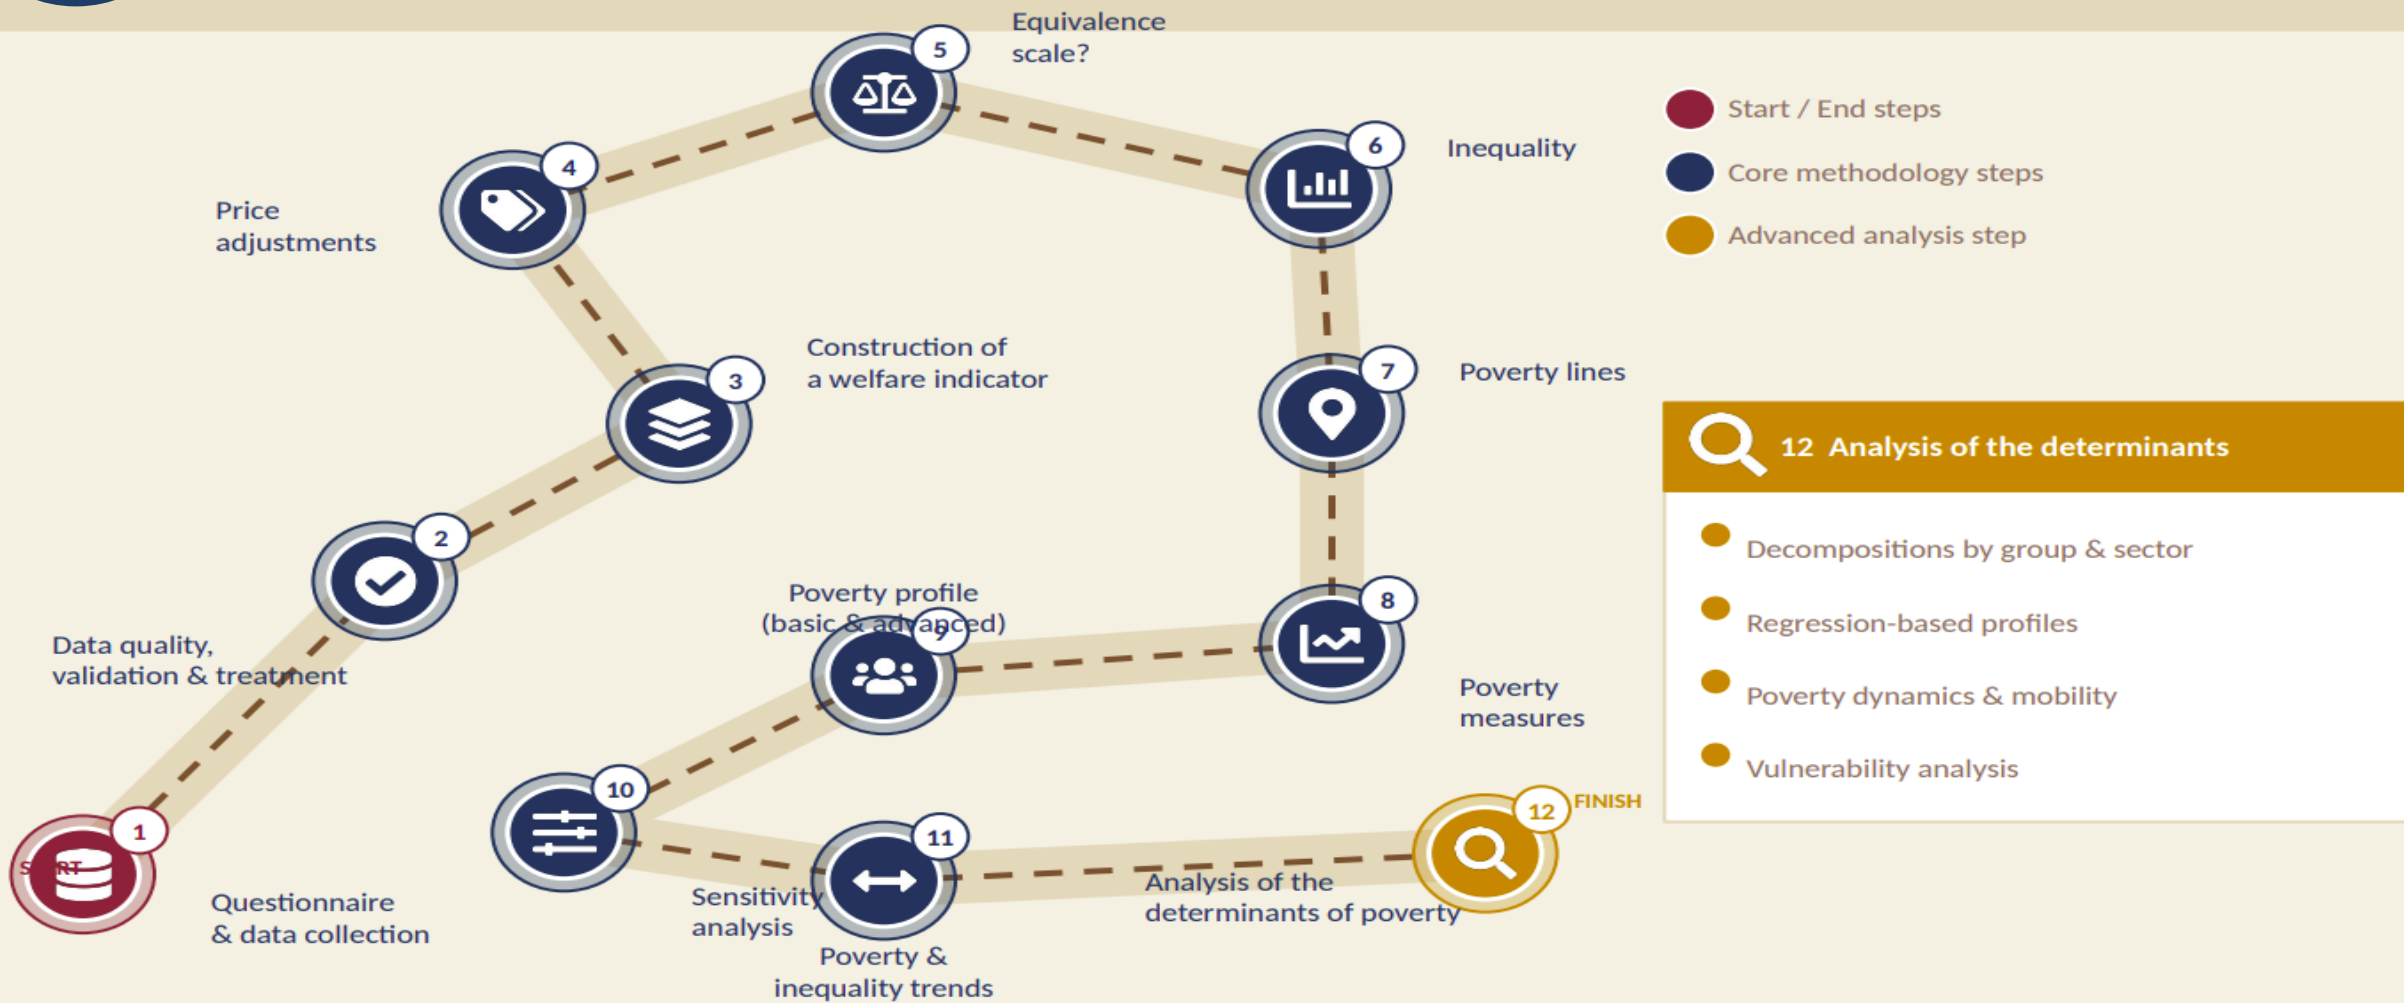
Equivalence scale?

5

Start / End steps

Core methodology steps

Advanced analysis step

4

6

Inequality

Price adjustments

Construction of a welfare indicator

3

7

Poverty lines

12 Analysis of the determinants

Decompositions by group & sector

Regression-based profiles

Poverty dynamics & mobility

Vulnerability analysis

2

Poverty profile (basic & advanced)

9

8

Data quality, validation & treatment

Poverty measures

10

11

12

FINISH

1

START

Questionnaire & data collection

Sensitivity analysis

Analysis of the determinants of poverty

Poverty & inequality trends